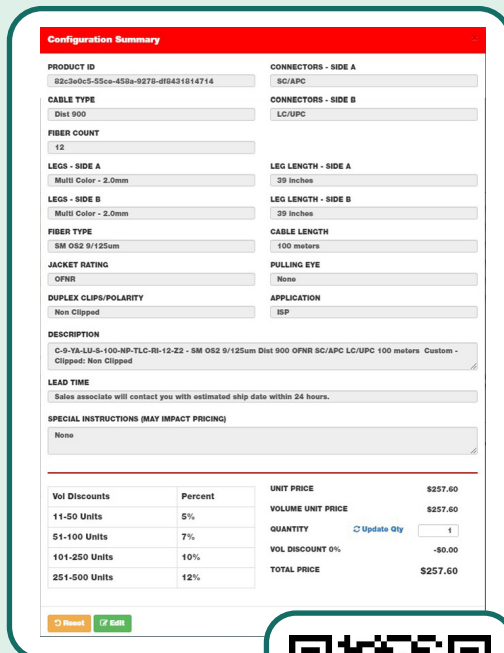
Configuration Summary

PRODUCT ID
82c3e0c5-55ce-458a-9278-df8431814714

CONNECTORS - SIDE A
SC/APC

CABLE TYPE
Dist 900

CONNECTORS - SIDE B
LC/UPC

FIBER COUNT
12

LEGS - SIDE A
Multi Color - 2.0mm

LEG LENGTH - SIDE A
39 inches

LEGS - SIDE B
Multi Color - 2.0mm

LEG LENGTH - SIDE B
39 inches

FIBER TYPE
SM OS2 9/125um

CABLE LENGTH
100 meters

JACKET RATING
OFNR

PULLING EYE
None

DUPLEX CLIPS/POLARITY
Non Clipped

APPLICATION
ISP

DESCRIPTION
C-9-YA-LU-S-100-NP-TLC-RI-12-Z2 - SM OS2 9/125um Dist 900 OFNR SC/APC LC/UPC 100 meters Custom - Clipped: Non Clipped

LEAD TIME
Sales associate will contact you with estimated ship date within 24 hours.

SPECIAL INSTRUCTIONS (MAY IMPACT PRICING)
None

| Vol Discounts | Percent |
|---|---|
| 11-50 Units | 5% |
| 51-100 Units | 7% |
| 101-250 Units | 10% |
| 251-500 Units | 12% |

UNIT PRICE $257.60
VOLUME UNIT PRICE $257.60
QUANTITY Update Qty 1
VOL DISCOUNT 0% -$0.00
TOTAL PRICE $257.60

Reset Edit